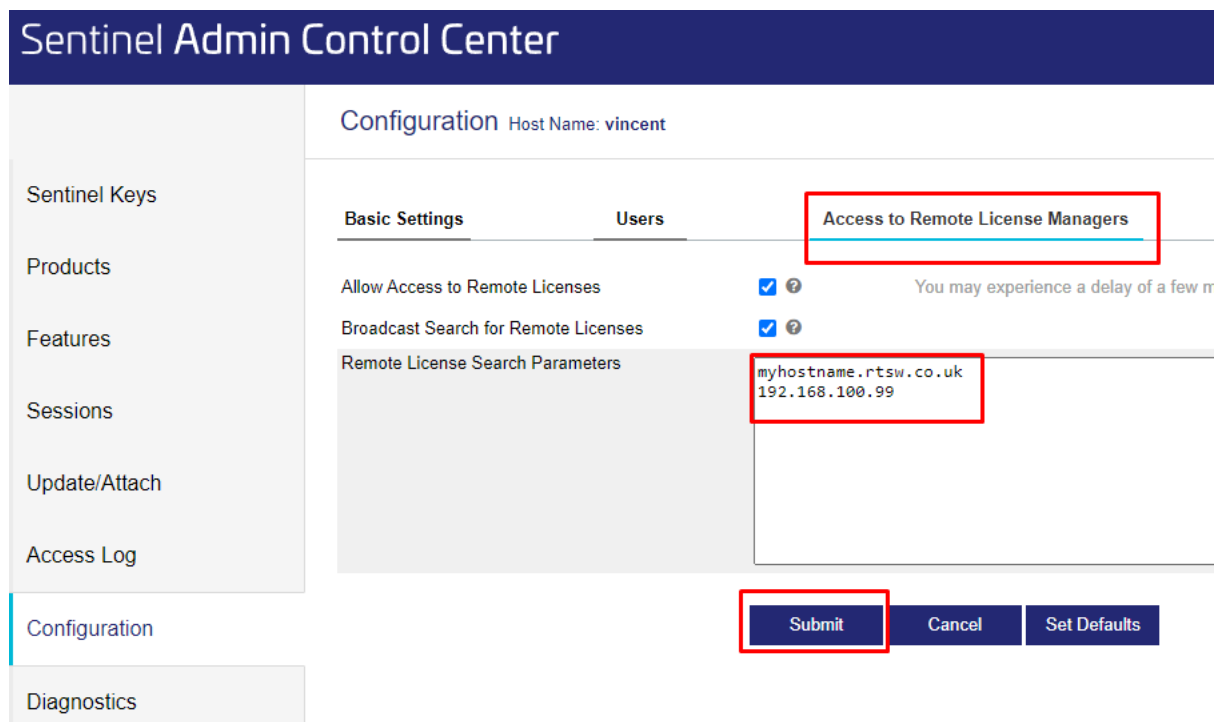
Sentinel Admin Control Center

Sentinel Keys

Products

Features

Sessions

Update/Attach

Access Log

Configuration

Diagnostics

Configuration Host Name: vincent

Basic Settings | Users | Access to Remote License Managers

Allow Access to Remote Licenses ? You may experience a delay of a few m

Broadcast Search for Remote Licenses ?

Remote License Search Parameters

myhostname.rtsw.co.uk
192.168.100.99

Submit | Cancel | Set Defaults